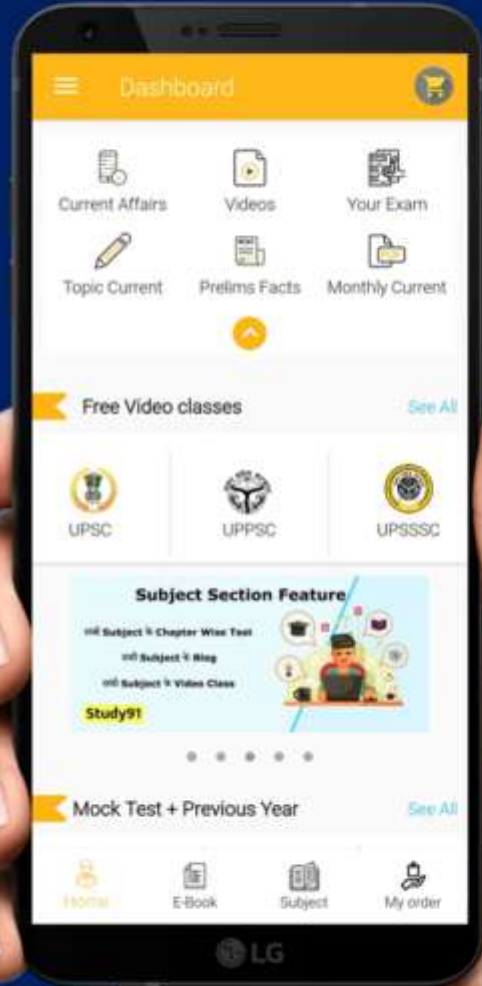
Dashboard

Current Affairs
Videos
Your Exam
Topic Current
Prelims Facts
Monthly Current

Free Video classes
See All

UPSC
UPPSC
UPSSSC

Subject Section Feature
सभी Subject के Chapter Wise Test
सभी Subject के Blog
सभी Subject के Video Class
Study91

Mock Test + Previous Year
See All

Home
E-Book
Subject
My order

LG